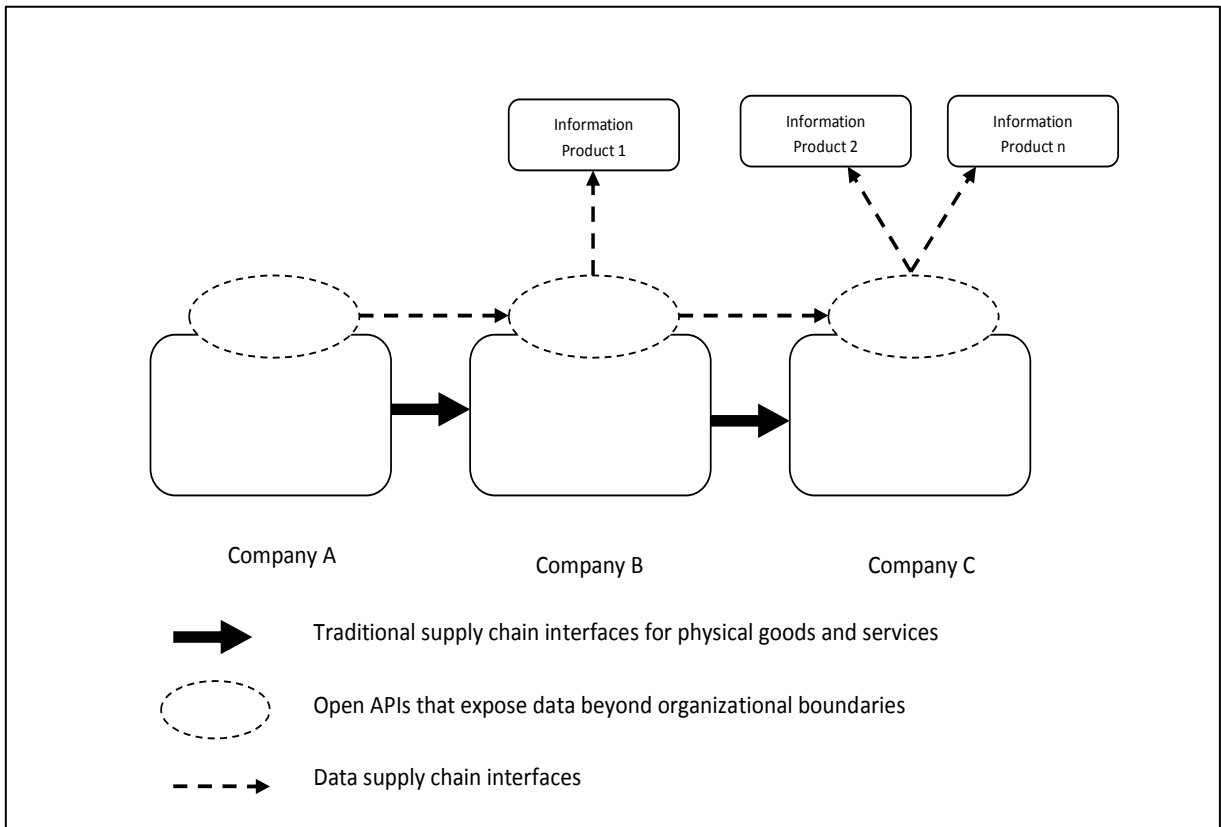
Information Product 1

Information Product 2

Information Product n

Company A

Company B

Company C

Traditional supply chain interfaces for physical goods and services

Open APIs that expose data beyond organizational boundaries

Data supply chain interfaces